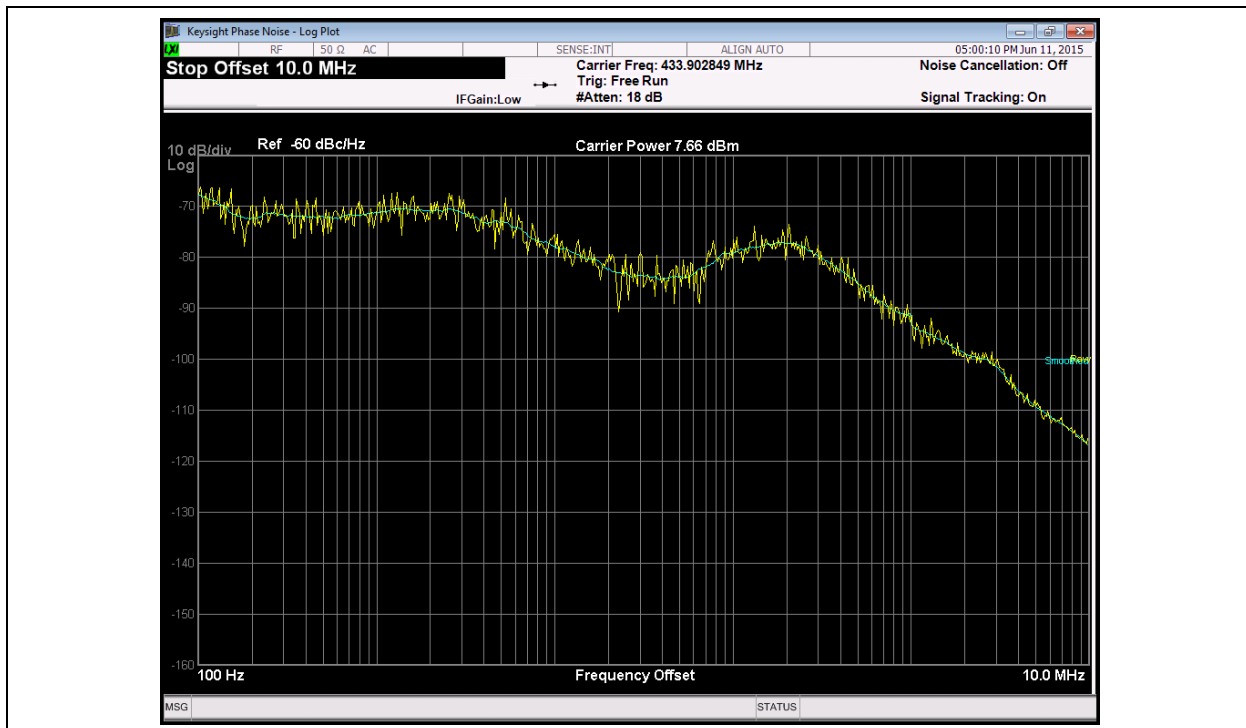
Keysight Phase Noise - Log Plot

LXI RF 50 Ω AC SENSE:INT ALIGN AUTO 05:00:10 PM Jun 11, 2015

Stop Offset 10.0 MHz

Carrier Freq: 433.902849 MHz
Trig: Free Run
#Atten: 18 dB

IFGain:Low

Noise Cancellation: Off

Signal Tracking: On

10 dB/div
Log

Ref -60 dBc/Hz

Carrier Power 7.66 dBm

-70

-80

-90

-100

-110

-120

-130

-140

-150

-160

Smoothed

100 Hz

Frequency Offset

10.0 MHz

MSG

STATUS